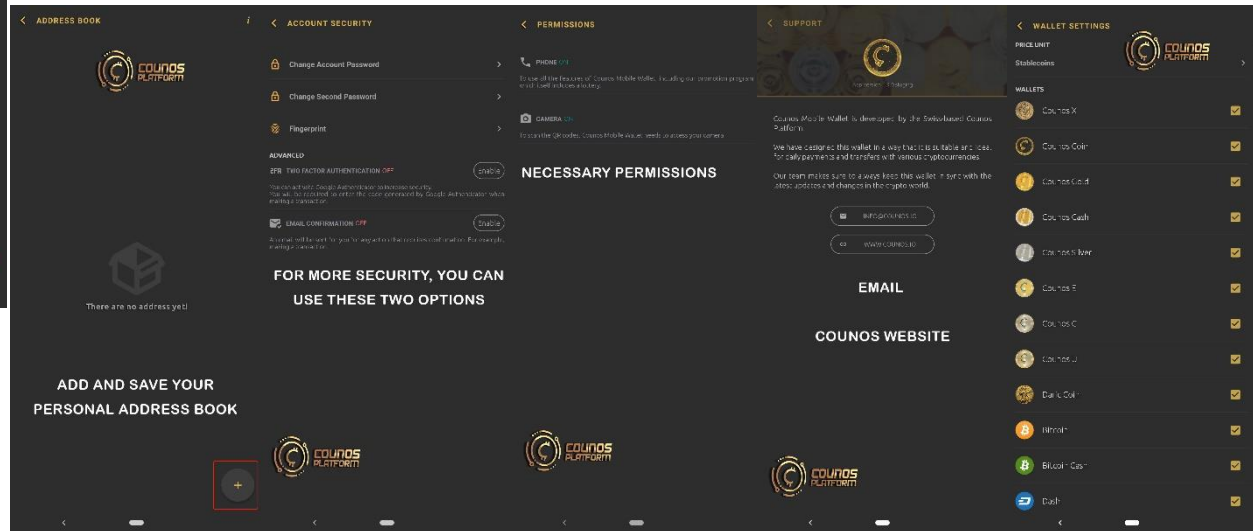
< ADDRESS BOOK

i

COUNOS PLATFORM

There are no address yet!

ADD AND SAVE YOUR PERSONAL ADDRESS BOOK

+

< ACCOUNT SECURITY

Change Account Password

Change Second Password

Fingerprint

ADVANCED

2FA TWO FACTOR AUTHENTICATION OFF

Enable

You can set with Google Authenticator to increase security. You will be required to enter the code generated by Google Authenticator when making a transaction.

EMAIL CONFIRMATION OFF

Enable

A email will be sent for you to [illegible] the transaction confirmation. For example, making a transaction.

FOR MORE SECURITY, YOU CAN USE THESE TWO OPTIONS

COUNOS PLATFORM

< PERMISSIONS

PHONE ON

To use all the features of Counos Mobile Wallet, including our promotion programs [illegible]

CAMERA ON

To scan the QR codes, Counos Mobile Wallet needs to access your camera.

NECESSARY PERMISSIONS

COUNOS PLATFORM

< SUPPORT

Counos Mobile Wallet is developed by the Swiss-based Counos Platform.

We have designed this wallet in a way that it is suitable and ideal for daily payments and transfers with various cryptocurrencies.

Our team makes sure to always keep this wallet in sync with the latest updates and changes in the crypto world.

info@counos.io

www.counos.io

EMAIL

COUNOS WEBSITE

COUNOS PLATFORM

< WALLET SETTINGS

PRICE UNIT

Stablecoins

COUNOS PLATFORM

WALLETS

Counos X

Counos Coin

Counos Gold

Counos Cash

Counos Silver

Counos E

Counos C

Counos U

Dark Coin

Bitcoin

Bitcoin Cash

Dash